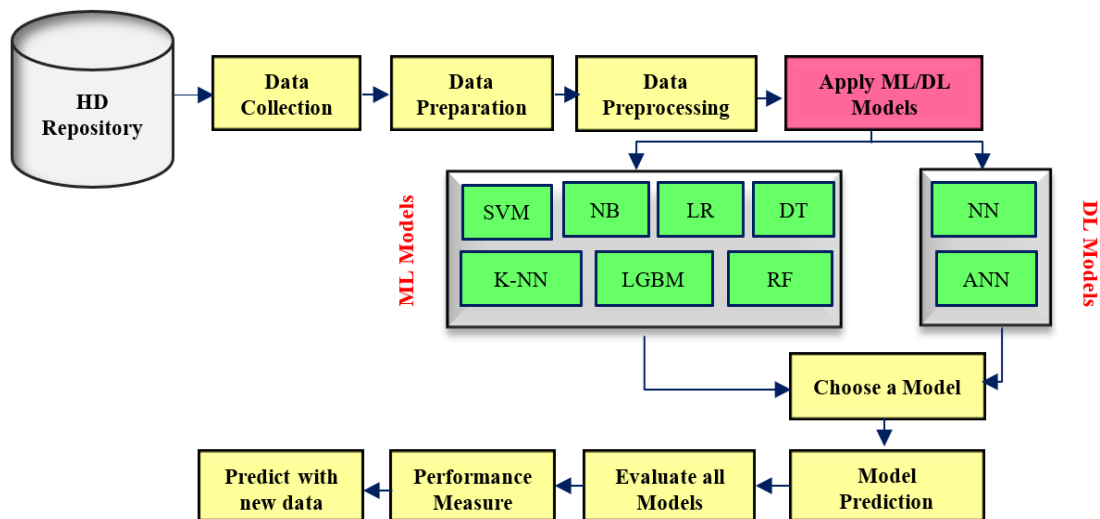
HD Repository

Data Collection

Data Preparation

Data Preprocessing

Apply ML/DL Models

ML Models

SVM

NB

LR

DT

K-NN

LGBM

RF

NN

ANN

DL Models

Choose a Model

Model Prediction

Evaluate all Models

Performance Measure

Predict with new data